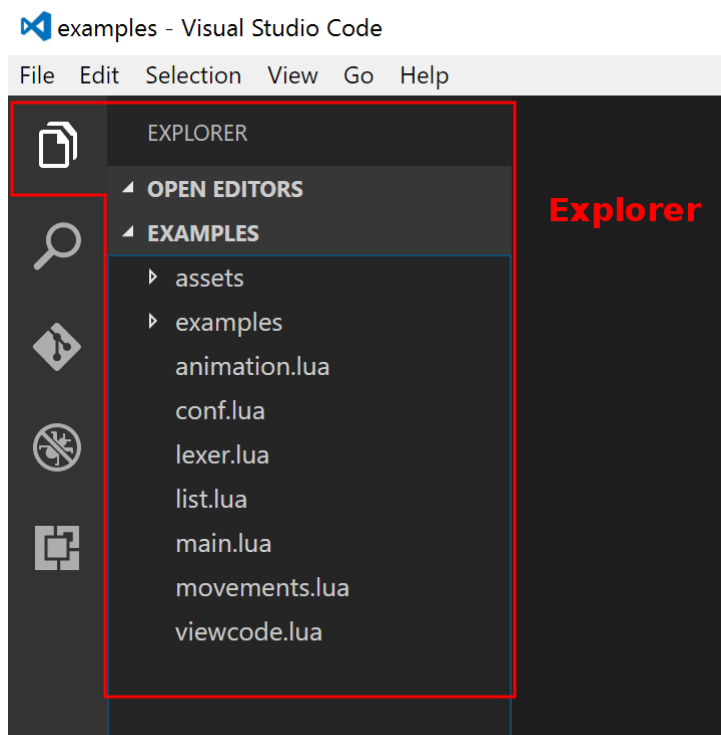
examples - Visual Studio Code

File Edit Selection View Go Help

EXPLORER

OPEN EDITORS

EXAMPLES

assets
examples
animation.lua
conf.lua
lexer.lua
list.lua
main.lua
movements.lua
viewcode.lua

Explorer